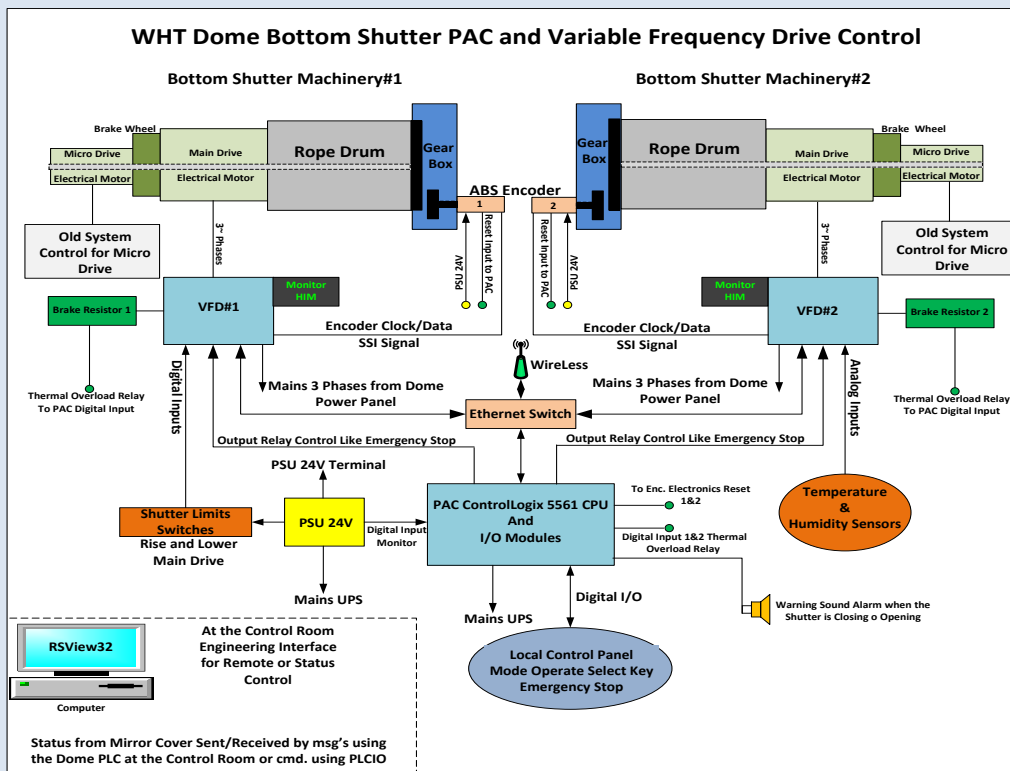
WHT Dome Bottom Shutter PAC and Variable Frequency Drive Control

Bottom Shutter Machinery#1

Bottom Shutter Machinery#2

Brake Wheel

Micro Drive

Electrical Motor

Main Drive

Electrical Motor

Rope Drum

Gear Box

ABS Encoder

1

2

Gear Box

Rope Drum

Main Drive

Electrical Motor

Brake Wheel

Micro Drive

Electrical Motor

Old System Control for Micro Drive

3~ Phases

PSU 24V

Reset Input to PAC

Reset Input to PAC

PSU 24V

3~ Phases

Old System Control for Micro Drive

Brake Resistor 1

VFD#1

Monitor HIM

Encoder Clock/Data SSI Signal

Encoder Clock/Data SSI Signal

Monitor HIM

VFD#2

Brake Resistor 2

WireLess

Thermal Overload Relay To PAC Digital Input

Digital Inputs

Mains 3 Phases from Dome Power Panel

Mains 3 Phases from Dome Power Panel

Analog Inputs

Thermal Overload Relay To PAC Digital Input

Ethernet Switch

Output Relay Control Like Emergency Stop

Output Relay Control Like Emergency Stop

PSU 24V Terminal

To Enc. Electronics Reset 1&2

Temperature & Humidity Sensors

Shutter Limits Switches

Rise and Lower Main Drive

PSU 24V

Digital Input Monitor

PAC ControlLogix 5561 CPU And I/O Modules

Digital Input 1&2 Thermal Overload Relay

Mains UPS

Mains UPS

Digital I/O

Warning Sound Alarm when the Shutter is Closing o Opening

RSView32

Computer

At the Control Room Engineering Interface for Remote or Status Control

Local Control Panel Mode Operate Select Key Emergency Stop

Status from Mirror Cover Sent/Received by msg's using the Dome PLC at the Control Room or cmd. using PLCIO